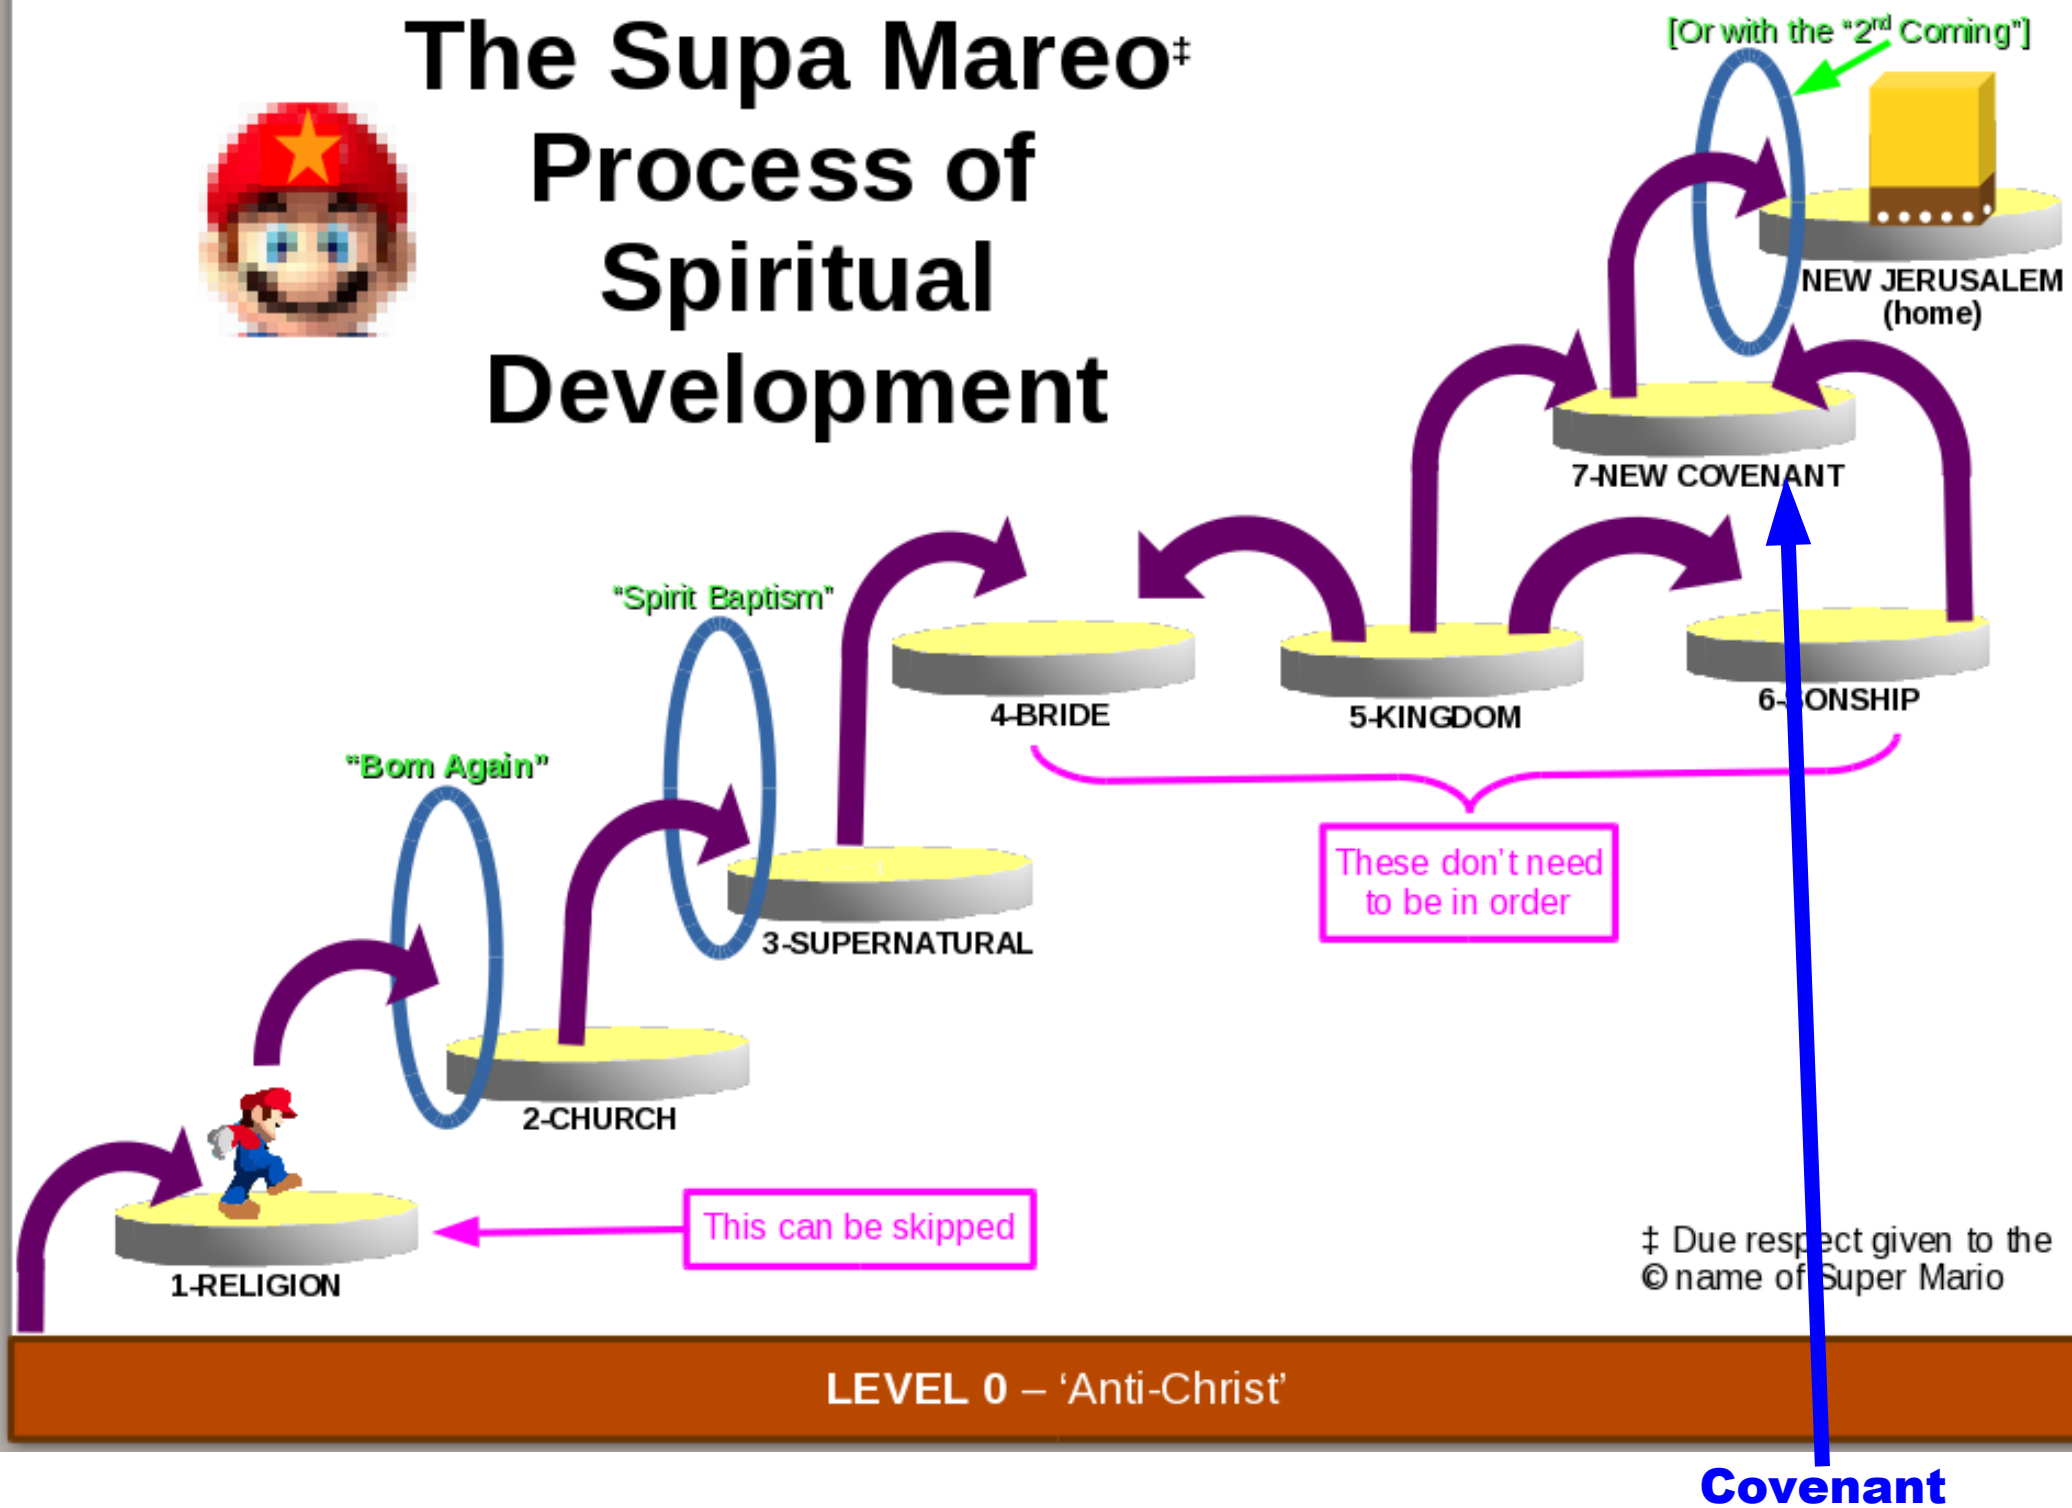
The Supa Mareo‡ Process of Spiritual Development

[Or with the "2$^{nd}$ Coming"]

NEW JERUSALEM (home)

7-NEW COVENANT

"Spirit Baptism"

4-BRIDE

5-KINGDOM

6-SONSHIP

"Born Again"

These don't need to be in order

3-SUPERNATURAL

2-CHURCH

This can be skipped

1-RELIGION

‡ Due respect given to the © name of Super Mario

LEVEL 0 – 'Anti-Christ'

Covenant